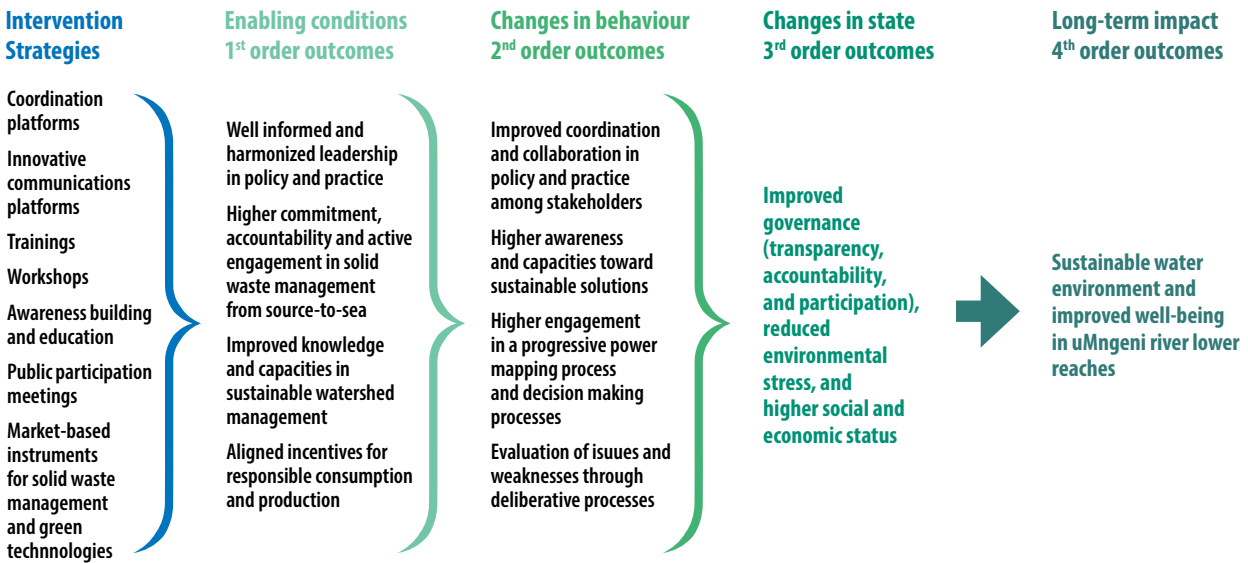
Intervention Strategies

Coordination platforms

Innovative communications platforms

Trainings

Workshops

Awareness building and education

Public participation meetings

Market-based instruments for solid waste management and green technologies

Enabling conditions 1$^{st}$ order outcomes

Well informed and harmonized leadership in policy and practice

Higher commitment, accountability and active engagement in solid waste management from source-to-sea

Improved knowledge and capacities in sustainable watershed management

Aligned incentives for responsible consumption and production

Changes in behaviour 2$^{nd}$ order outcomes

Improved coordination and collaboration in policy and practice among stakeholders

Higher awareness and capacities toward sustainable solutions

Higher engagement in a progressive power mapping process and decision making processes

Evaluation of isuues and weaknesses through deliberative processes

Changes in state 3$^{rd}$ order outcomes

Improved governance (transparency, accountability, and participation), reduced environmental stress, and higher social and economic status

Long-term impact 4$^{th}$ order outcomes

Sustainable water environment and improved well-being in uMngeni river lower reaches